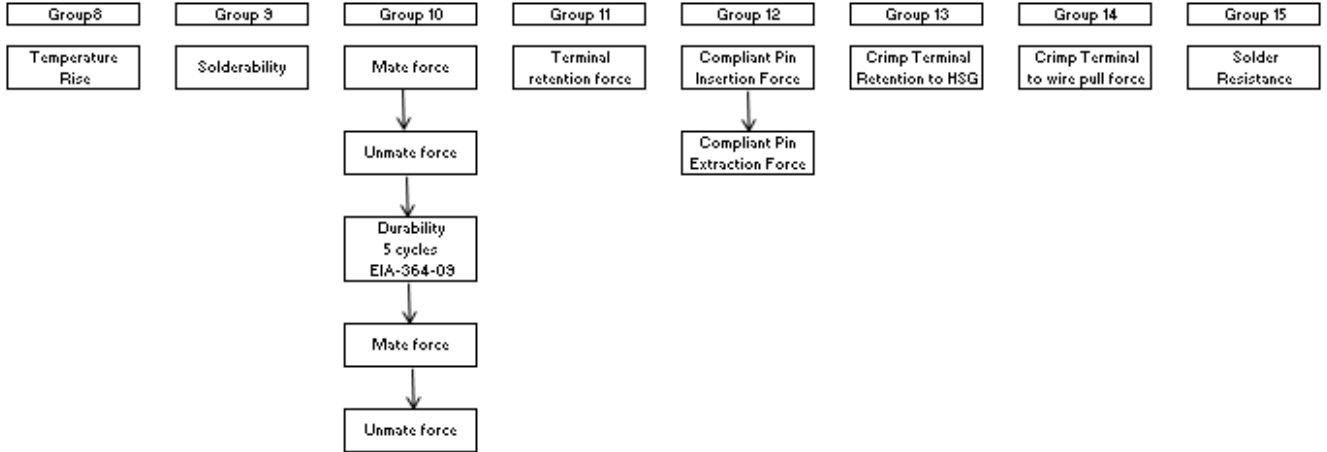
Group8

Temperature Rise

Group 9

Solderability

Group 10

Mate force

Unmate force

Durability 5 cycles EIA-364-09

Mate force

Unmate force

Group 11

Terminal retention force

Group 12

Compliant Pin Insertion Force

Compliant Pin Extraction Force

Group 13

Crimp Terminal Retention to HSG

Group 14

Crimp Terminal to wire pull force

Group 15

Solder Resistance